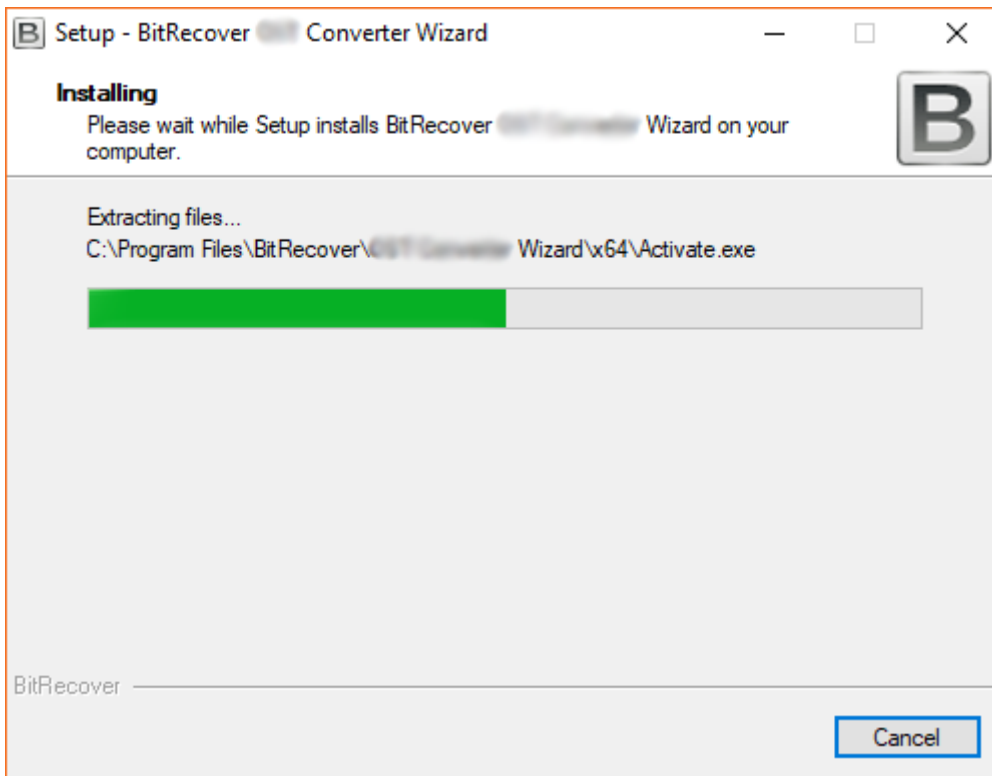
B Setup - BitRecover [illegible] Converter Wizard

Installing
Please wait while Setup installs BitRecover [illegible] Wizard on your computer.

B

Extracting files...
C:\Program Files\BitRecover\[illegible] Wizard\x64\Activate.exe

BitRecover

Cancel